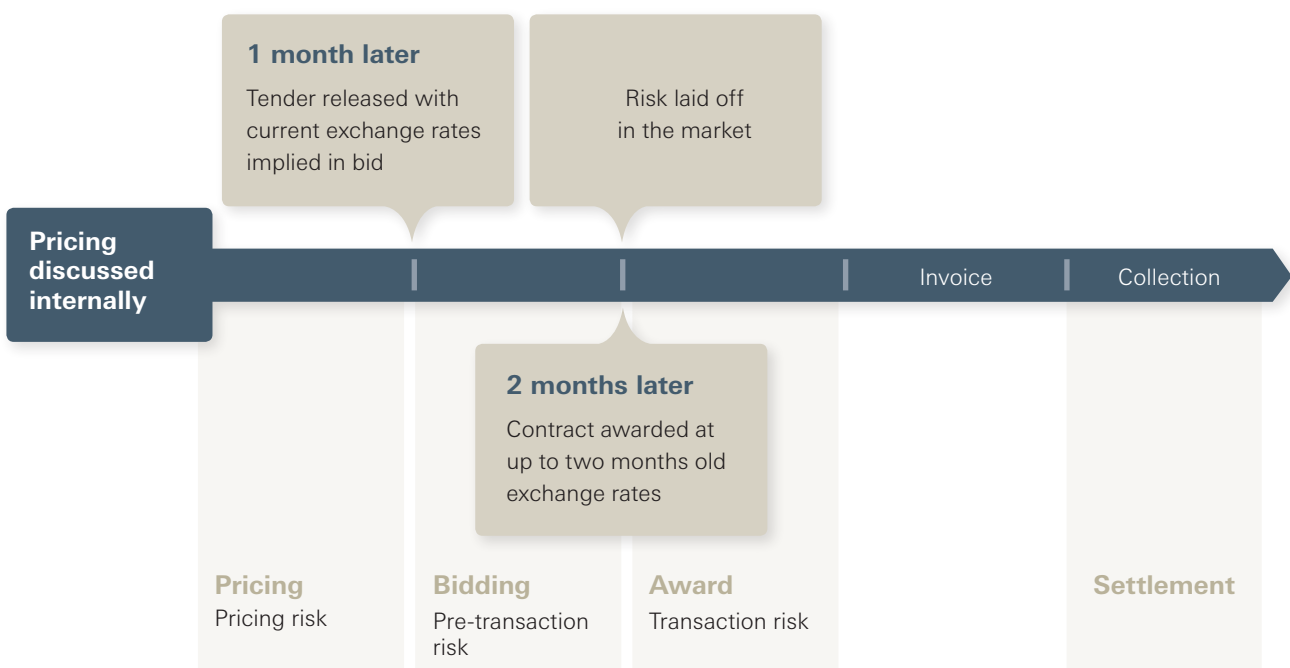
1 month later
Tender released with current exchange rates implied in bid

Risk laid off in the market

Pricing discussed internally

Invoice

Collection

2 months later
Contract awarded at up to two months old exchange rates

Pricing
Pricing risk

Bidding
Pre-transaction risk

Award
Transaction risk

Settlement